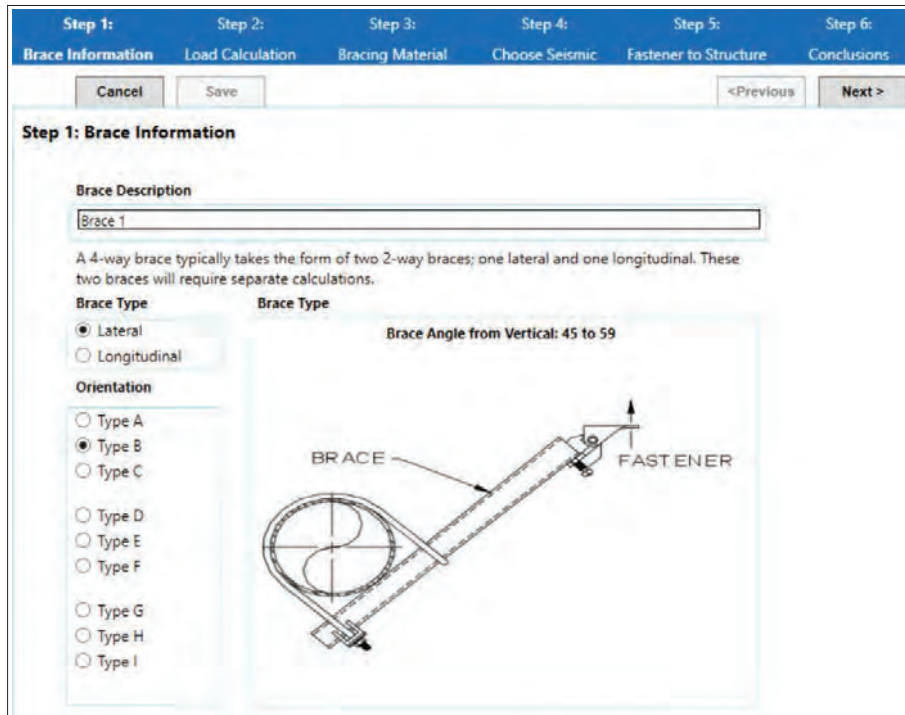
Step 1: Brace Information
Step 2: Load Calculation
Step 3: Bracing Material
Step 4: Choose Seismic
Step 5: Fastener to Structure
Step 6: Conclusions

Cancel
Save
<Previous
Next >

Step 1: Brace Information

Brace Description

Brace 1

A 4-way brace typically takes the form of two 2-way braces; one lateral and one longitudinal. These two braces will require separate calculations.

Brace Type
Lateral
Longitudinal

Orientation
Type A
Type B
Type C
Type D
Type E
Type F
Type G
Type H
Type I

Brace Type

Brace Angle from Vertical: 45 to 59

BRACE
FASTENER